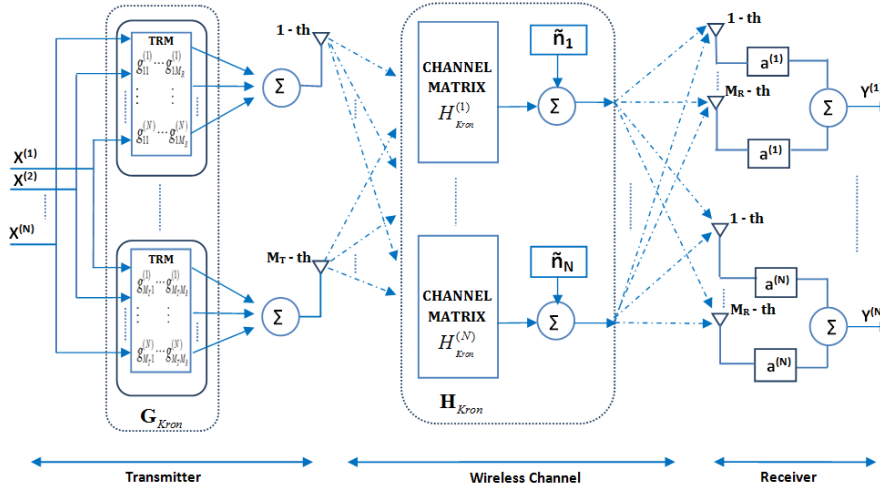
TRM

$g_{11}^{(1)} \cdots g_{1M_R}^{(1)}$

$g_{11}^{(N)} \cdots g_{1M_R}^{(N)}$

TRM

$g_{M_T1}^{(1)} \cdots g_{M_TM_R}^{(1)}$

$g_{M_T1}^{(N)} \cdots g_{M_TM_R}^{(N)}$

$X^{(1)}$

$X^{(2)}$

$X^{(N)}$

Σ

Σ

1 - th

$M_T$ - th

$G_{Kron}$

CHANNEL MATRIX

$H_{Kron}^{(1)}$

$\tilde{n}_1$

Σ

CHANNEL MATRIX

$H_{Kron}^{(N)}$

$\tilde{n}_N$

Σ

$H_{Kron}$

1 - th

$M_R$ - th

$a^{(1)}$

$a^{(1)}$

Σ

$Y^{(1}$

1 - th

$M_R$ - th

$a^{(N)}$

$a^{(N)}$

Σ

$Y^{(N}$

Transmitter

Wireless Channel

Receiver